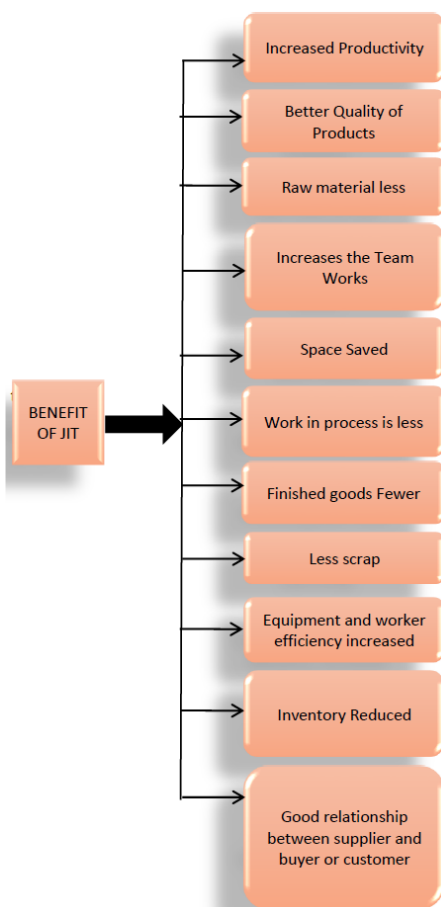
BENEFIT OF JIT

Increased Productivity

Better Quality of Products

Raw material less

Increases the Team Works

Space Saved

Work in process is less

Finished goods Fewer

Less scrap

Equipment and worker efficiency increased

Inventory Reduced

Good relationship between supplier and buyer or customer